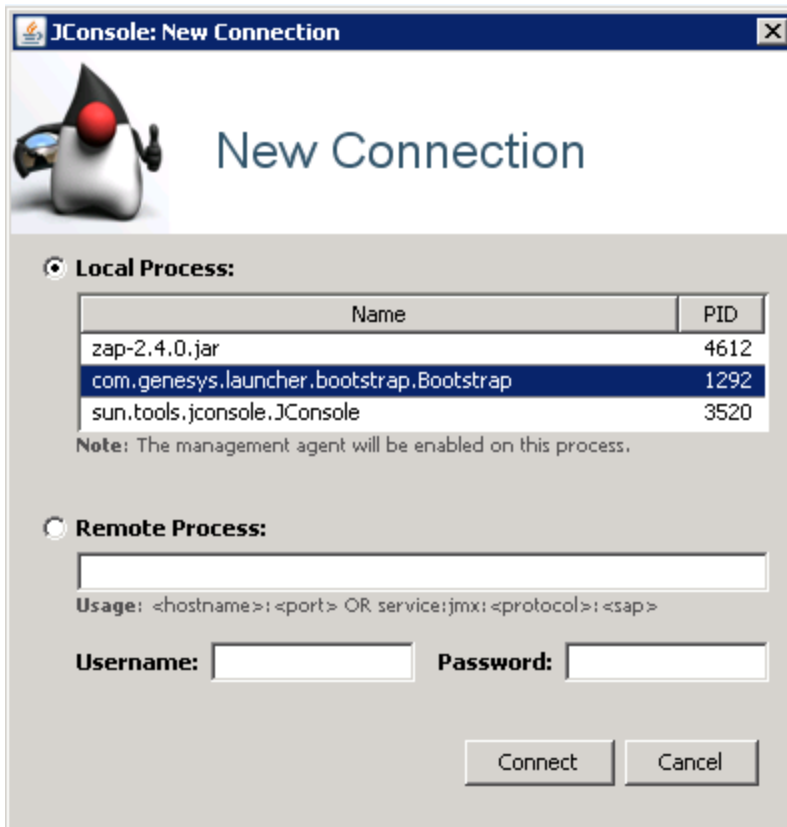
JConsole: New Connection

New Connection

Local Process:

| Name | PID |
|---|---|
| zap-2.4.0.jar | 4612 |
| com.genesys.launcher.bootstrap.Bootstrap | 1292 |
| sun.tools.jconsole.JConsole | 3520 |

Note: The management agent will be enabled on this process.

Remote Process:

Usage: <hostname>:<port> OR service:jmx:<protocol>:<sap>

Username:

Password:

Connect

Cancel